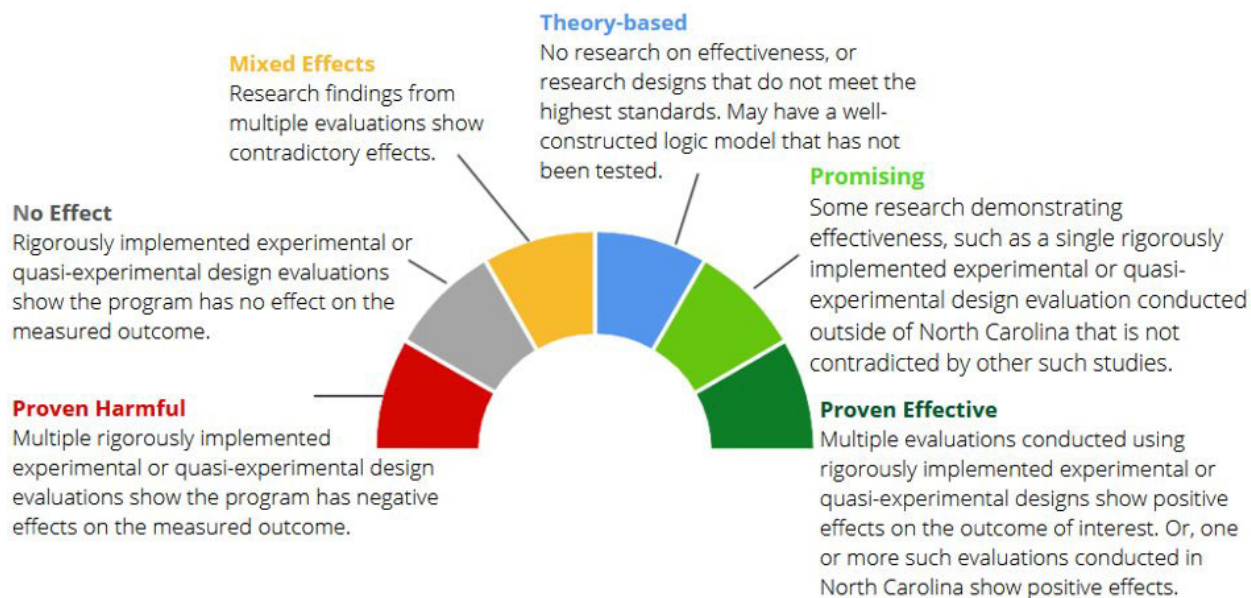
Theory-based
No research on effectiveness, or research designs that do not meet the highest standards. May have a well-constructed logic model that has not been tested.

Mixed Effects
Research findings from multiple evaluations show contradictory effects.

No Effect
Rigorously implemented experimental or quasi-experimental design evaluations show the program has no effect on the measured outcome.

Promising
Some research demonstrating effectiveness, such as a single rigorously implemented experimental or quasi-experimental design evaluation conducted outside of North Carolina that is not contradicted by other such studies.

Proven Harmful
Multiple rigorously implemented experimental or quasi-experimental design evaluations show the program has negative effects on the measured outcome.

Proven Effective
Multiple evaluations conducted using rigorously implemented experimental or quasi-experimental designs show positive effects on the outcome of interest. Or, one or more such evaluations conducted in North Carolina show positive effects.